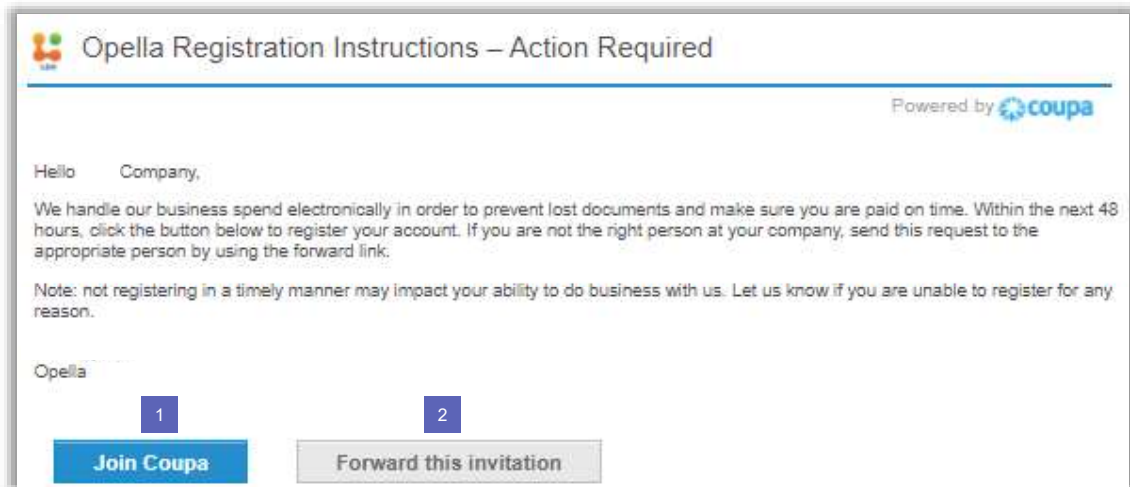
Opella Registration Instructions – Action Required

Powered by coupa

Hello Company,

We handle our business spend electronically in order to prevent lost documents and make sure you are paid on time. Within the next 48 hours, click the button below to register your account. If you are not the right person at your company, send this request to the appropriate person by using the forward link.

Note: not registering in a timely manner may impact your ability to do business with us. Let us know if you are unable to register for any reason.

Opella

1

Join Coupa

2

Forward this invitation